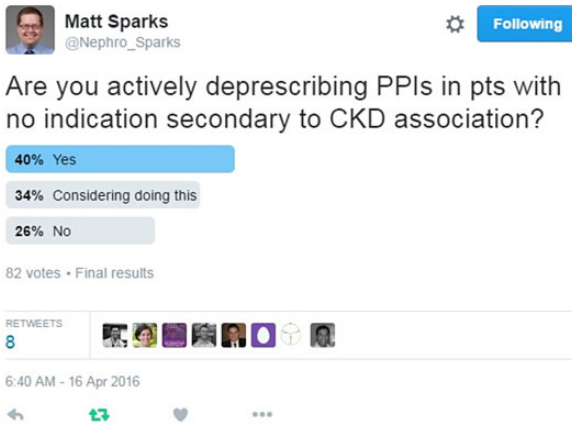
Matt Sparks
@Nephro_Sparks

Following

Are you actively deprescribing PPIs in pts with no indication secondary to CKD association?

40% Yes

34% Considering doing this

26% No

82 votes • Final results

RETWEETS
8

6:40 AM - 16 Apr 2016